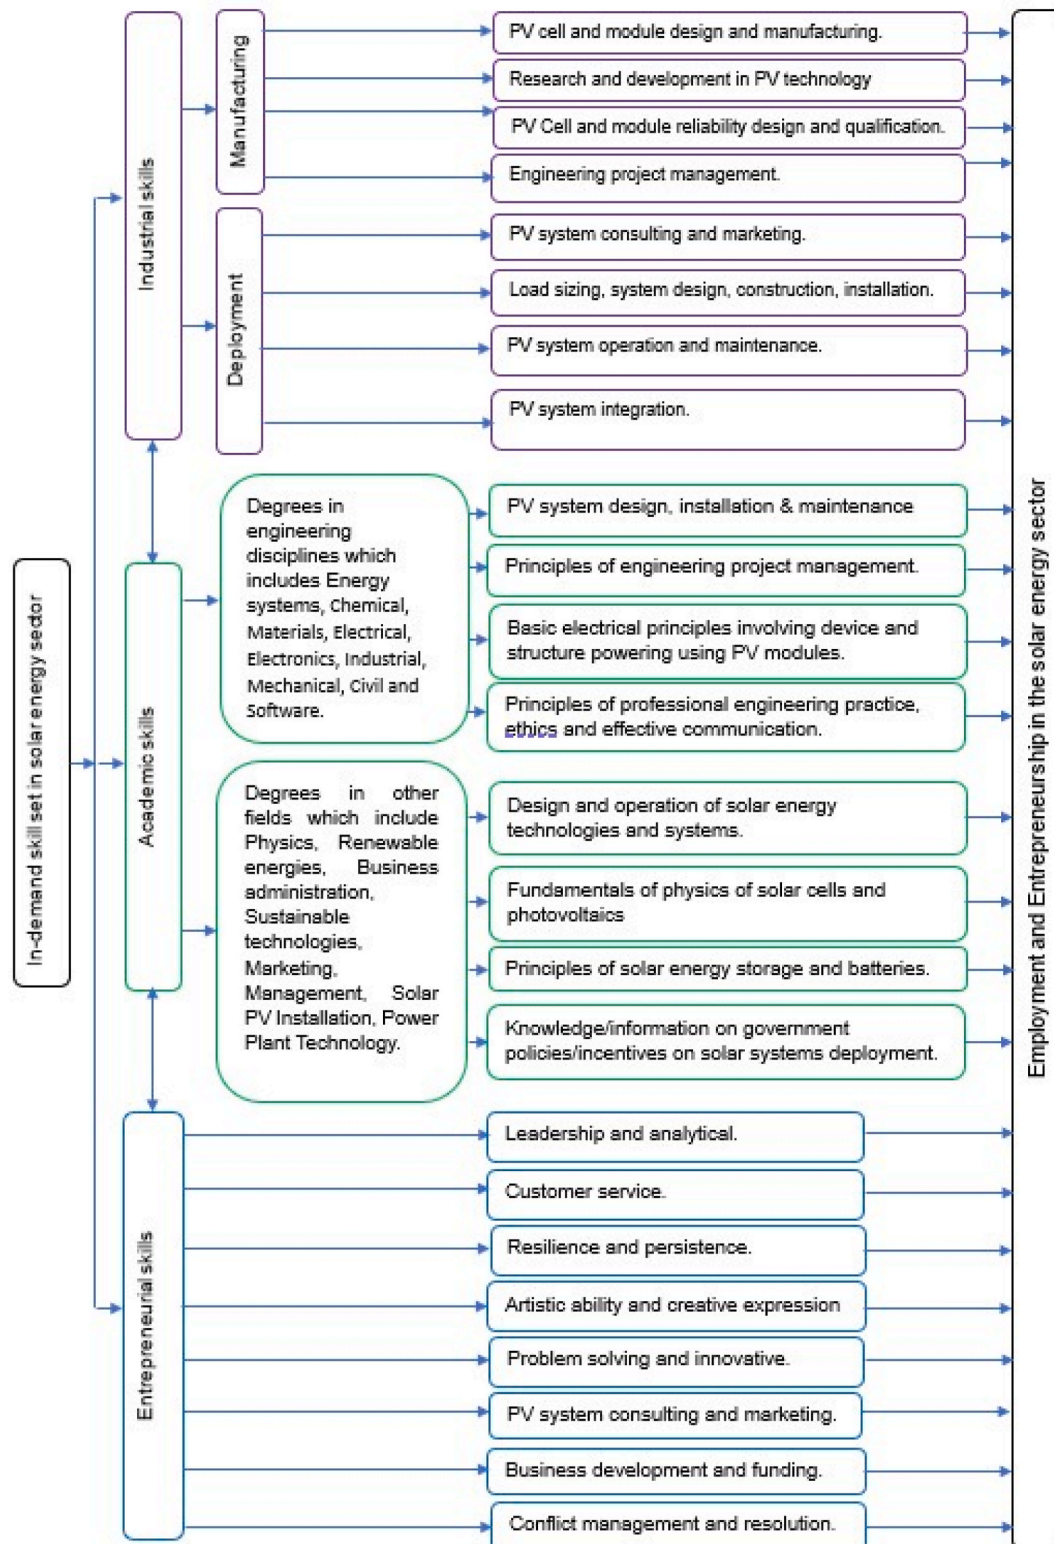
In-demand skill set in solar energy sector

Industrial skills

Manufacturing

PV cell and module design and manufacturing.

Research and development in PV technology

PV Cell and module reliability design and qualification.

Engineering project management.

Deployment

PV system consulting and marketing.

Load sizing, system design, construction, installation.

PV system operation and maintenance.

PV system integration.

Academic skills

Degrees in engineering disciplines which includes Energy systems, Chemical, Materials, Electrical, Electronics, Industrial, Mechanical, Civil and Software.

PV system design, installation & maintenance

Principles of engineering project management.

Basic electrical principles involving device and structure powering using PV modules.

Principles of professional engineering practice, ethics and effective communication.

Degrees in other fields which include Physics, Renewable energies, Business administration, Sustainable technologies, Marketing, Management, Solar PV Installation, Power Plant Technology.

Design and operation of solar energy technologies and systems.

Fundamentals of physics of solar cells and photovoltaics

Principles of solar energy storage and batteries.

Knowledge/information on government policies/incentives on solar systems deployment.

Entrepreneurial skills

Leadership and analytical.

Customer service.

Resilience and persistence.

Artistic ability and creative expression

Problem solving and innovative.

PV system consulting and marketing.

Business development and funding.

Conflict management and resolution.

Employment and Entrepreneurship in the solar energy sector